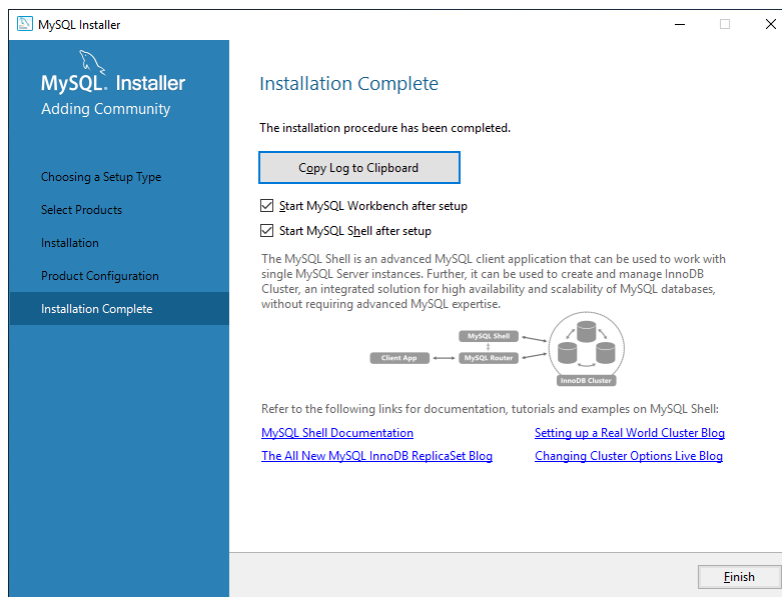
MySQL Installer

MySQL. Installer
Adding Community

Choosing a Setup Type
Select Products
Installation
Product Configuration
Installation Complete

Installation Complete

The installation procedure has been completed.

Copy Log to Clipboard

Start MySQL Workbench after setup
Start MySQL Shell after setup

The MySQL Shell is an advanced MySQL client application that can be used to work with single MySQL Server instances. Further, it can be used to create and manage InnoDB Cluster, an integrated solution for high availability and scalability of MySQL databases, without requiring advanced MySQL expertise.

MySQL Shell
Client App
MySQL Router
InnoDB Cluster

Refer to the following links for documentation, tutorials and examples on MySQL Shell:

MySQL Shell Documentation
Setting up a Real World Cluster Blog
The All New MySQL InnoDB ReplicaSet Blog
Changing Cluster Options Live Blog

Finish